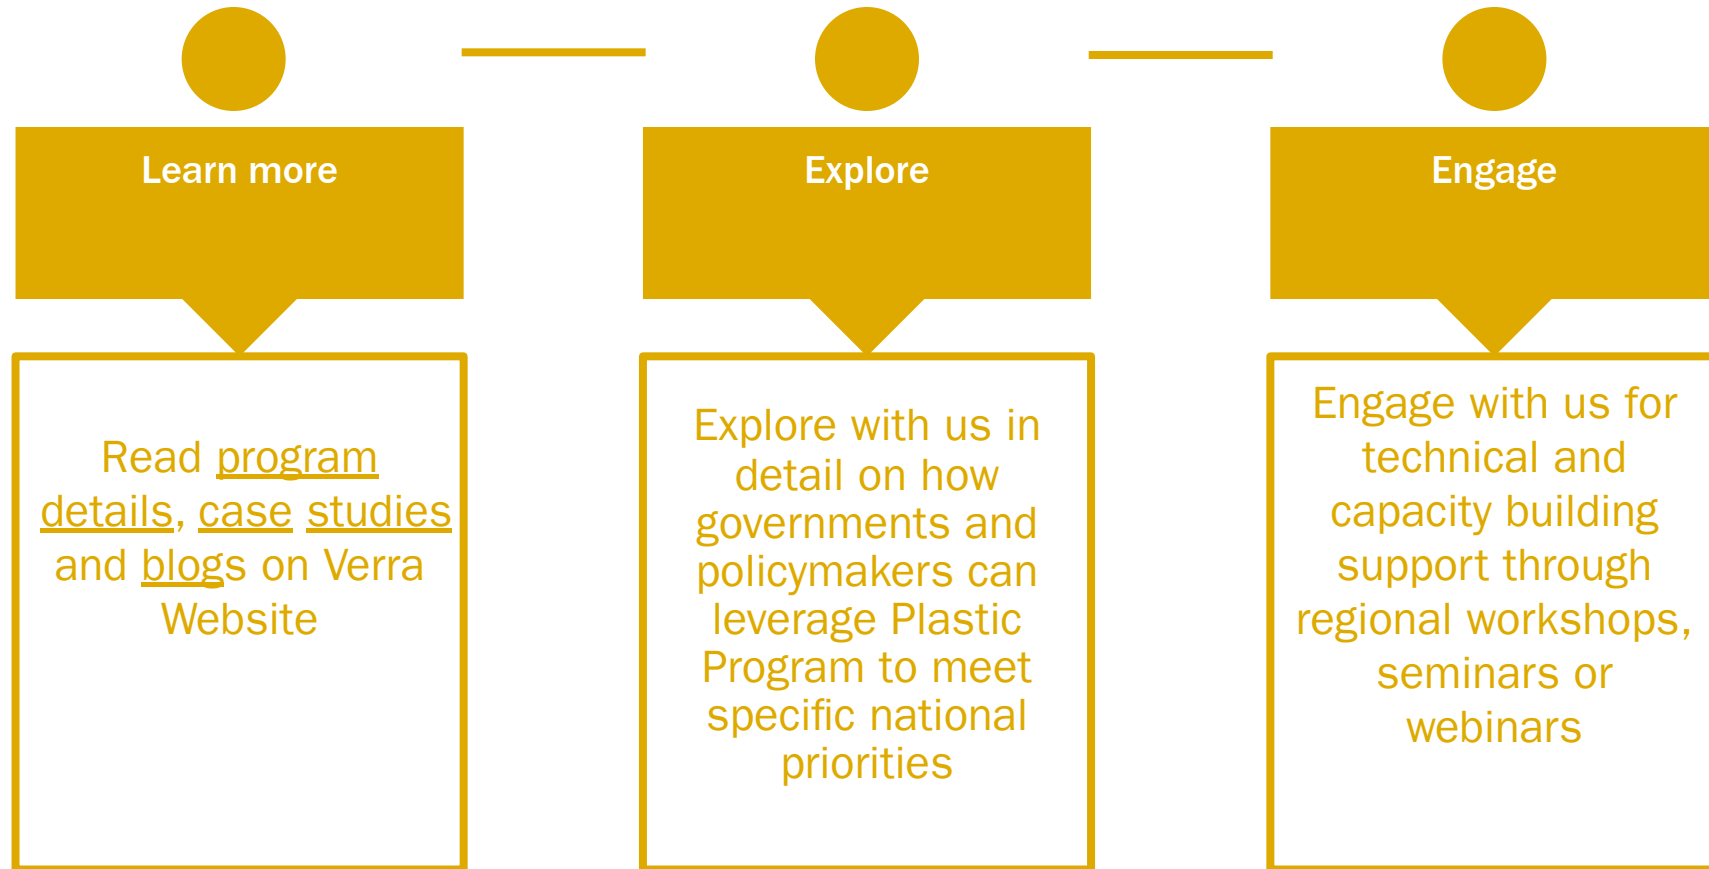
Learn more

Read program details, case studies and blogs on Verra Website

Explore

Explore with us in detail on how governments and policymakers can leverage Plastic Program to meet specific national priorities

Engage

Engage with us for technical and capacity building support through regional workshops, seminars or webinars